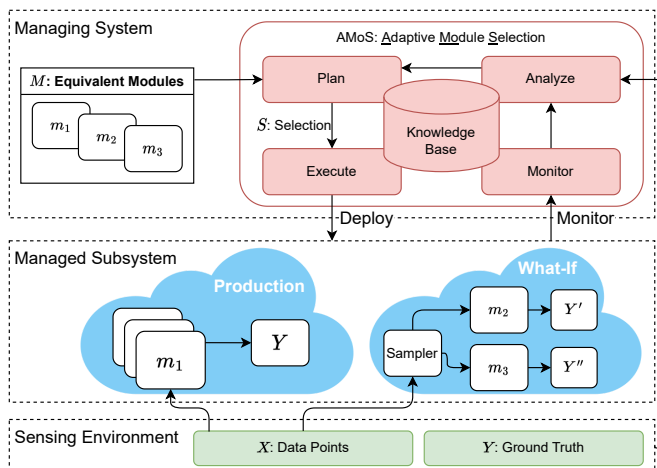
Managing System

AMoS: Adaptive Module Selection

$M$: Equivalent Modules

$m_1$ $m_2$ $m_3$

Plan

Analyze

$S$: Selection

Knowledge Base

Execute

Monitor

Deploy

Monitor

Managed Subsystem

Production

$m_1$

$Y$

What-If

Sampler

$m_2$

$Y'$

$m_3$

$Y''$

Sensing Environment

$X$: Data Points

$Y$: Ground Truth